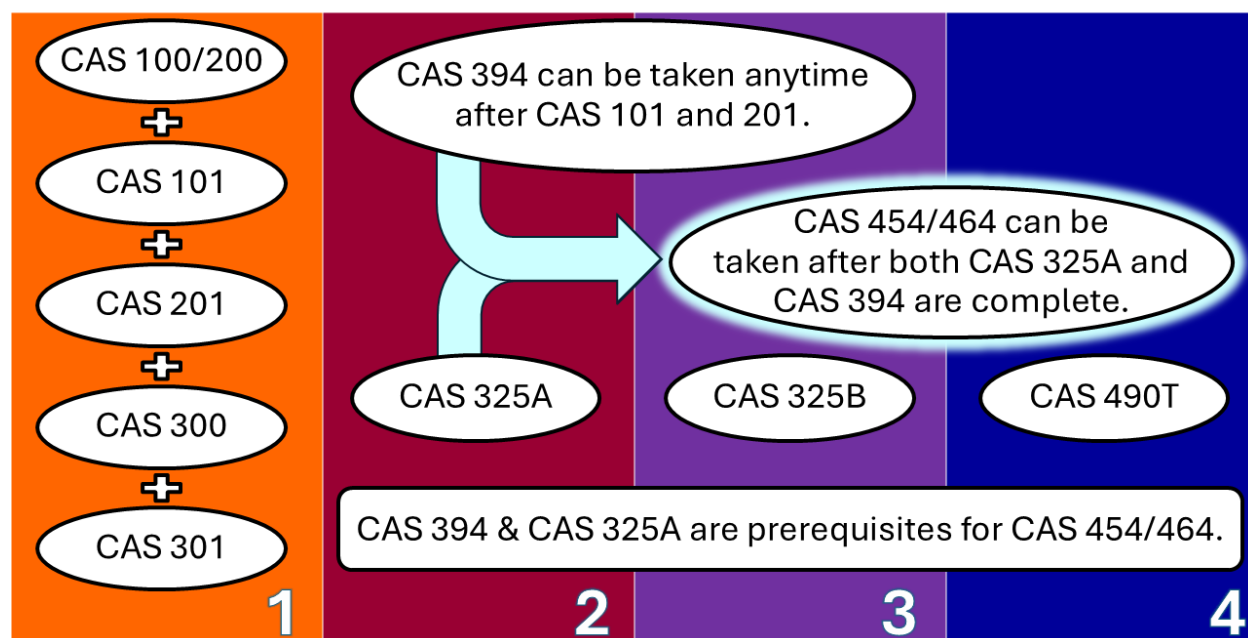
CAS 100/200
+
CAS 101
+
CAS 201
+
CAS 300
+
CAS 301
1

CAS 394 can be taken anytime after CAS 101 and 201.

CAS 454/464 can be taken after both CAS 325A and CAS 394 are complete.

CAS 325A
CAS 325B
CAS 490T

CAS 394 & CAS 325A are prerequisites for CAS 454/464.

2
3
4